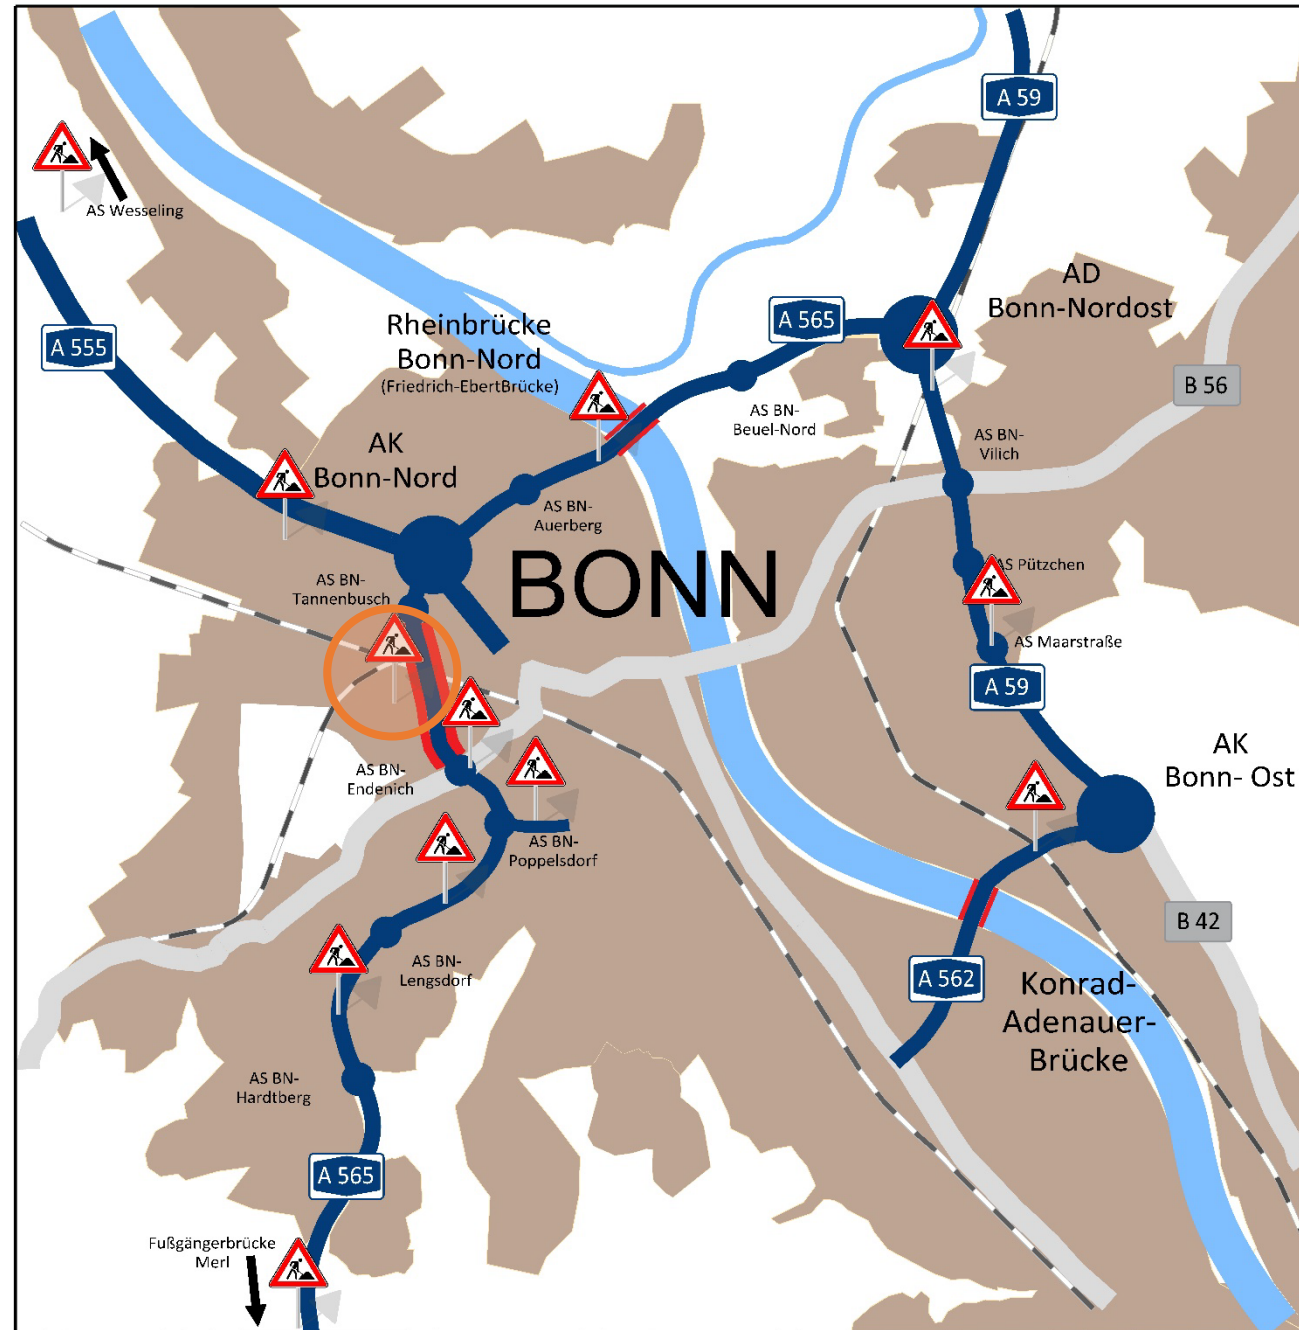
A 59

AS Wesseling

AD
Bonn-Nordost

A 565

Rheinbrücke
Bonn-Nord
(Friedrich-EbertBrücke)

A 555

B 56

AS BN-
Beuel-Nord

AS BN-
Vilich

AK
Bonn-Nord

AS BN-
Auerberg

BONN

AS Pützchen

AS BN-
Tannenbusch

AS Maarstraße

A 59

AK
Bonn- Ost

AS BN-
Endenich

AS BN-
Poppelsdorf

B 42

AS BN-
Lengsdorf

A 562

Konrad-
Adenauer-
Brücke

AS BN-
Hardtberg

A 565

Fußgängerbrücke
Merl